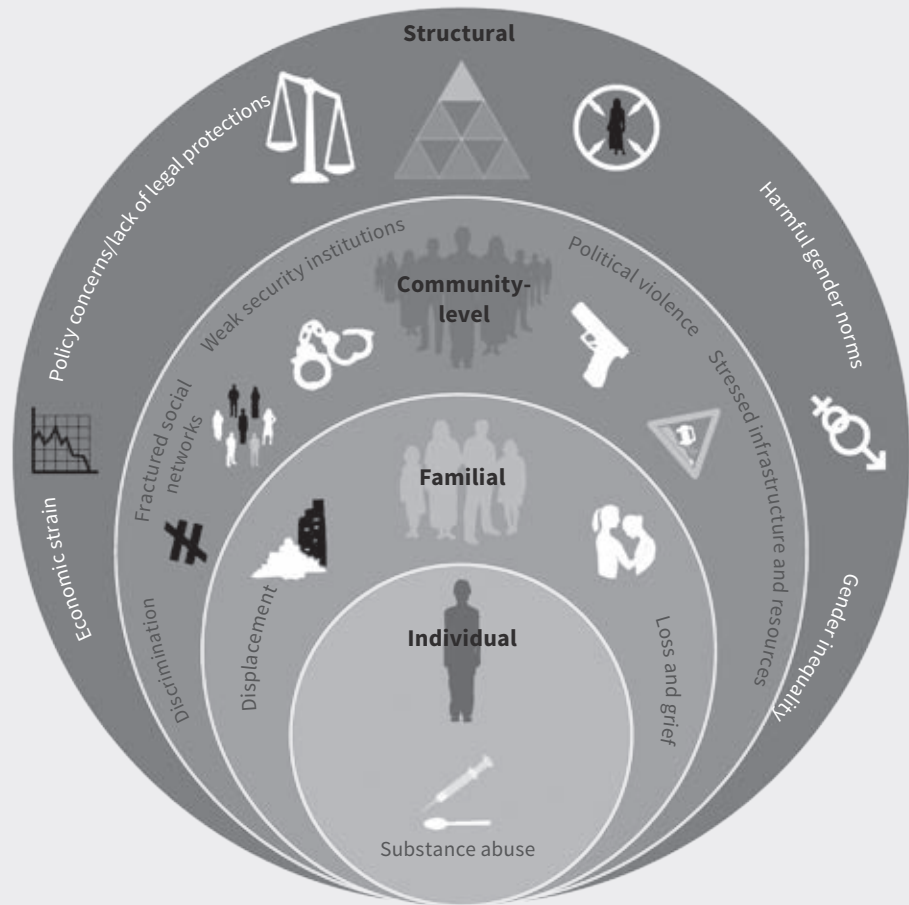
Structural

Policy concerns/lack of legal protections

Harmful gender norms

Economic strain

Gender inequality

Weak security institutions

Community-level

Political violence

Fractured social networks

Stressed infrastructure and resources

Discrimination

Familial

Displacement

Loss and grief

Individual

Substance abuse